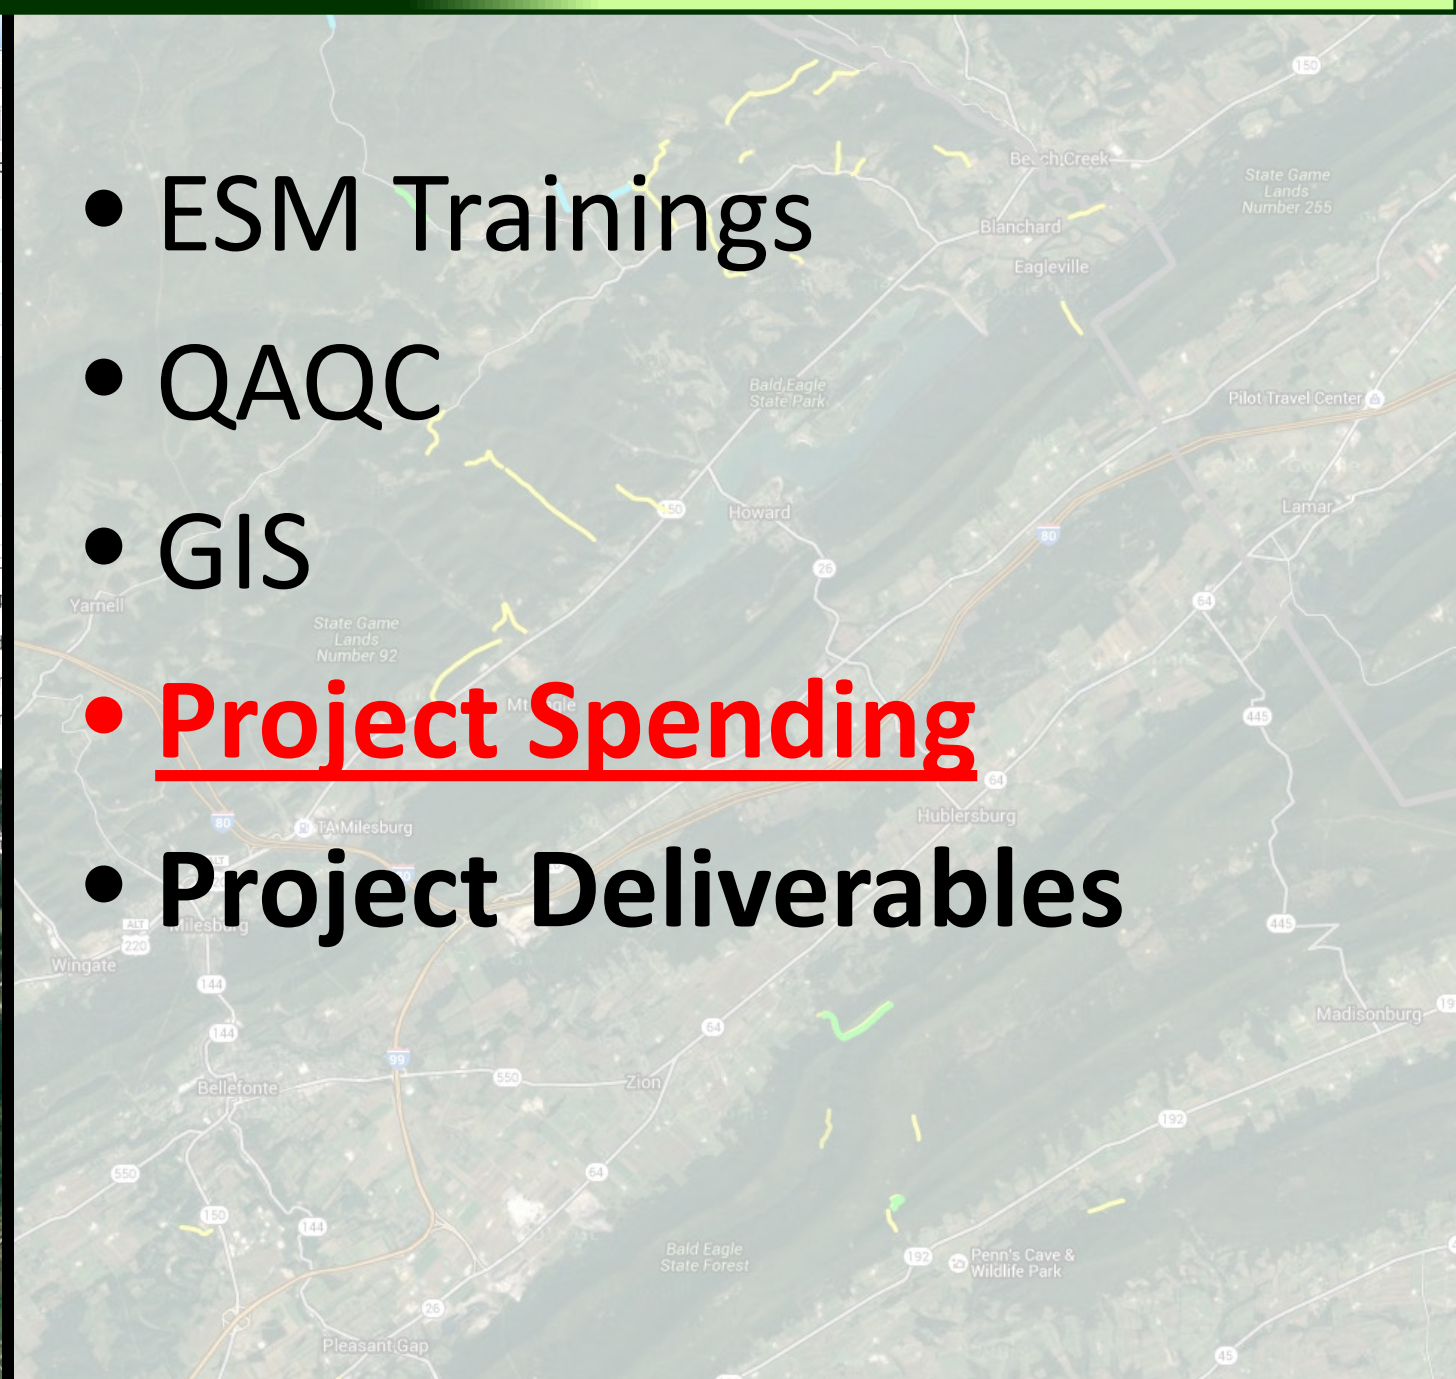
• ESM Trainings
• QAQC
• GIS
• Project Spending
• Project Deliverables

Beech Creek
State Game Lands Number 255
Blanchard
Eagleville
Bald Eagle State Park
Pilot Travel Center
Howard
Lamar
150
26
80
64
Yarnell
State Game Lands Number 92
Mt Eagle
445
64
Hublersburg
80
TA Milesburg
Milesburg
220
Wingate
144
445
144
Madisonburg
99
550
Zion
Bellefonte
192
550
64
150
144
Bald Eagle State Forest
192
Penn's Cave & Wildlife Park
26
Pleasant Gap
45